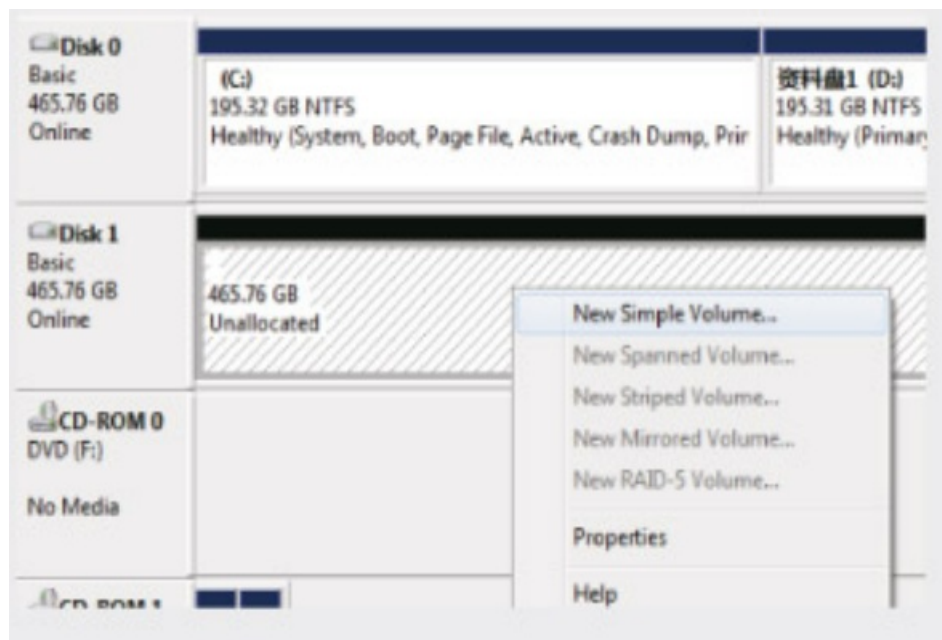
Disk 0
Basic
465.76 GB
Online

(C:)
195.32 GB NTFS
Healthy (System, Boot, Page File, Active, Crash Dump, Prir

资料盘1 (D:)
195.31 GB NTFS
Healthy (Primar

Disk 1
Basic
465.76 GB
Online

465.76 GB
Unallocated

New Simple Volume...
New Spanned Volume...
New Striped Volume...
New Mirrored Volume...
New RAID-5 Volume...
Properties
Help

CD-ROM 0
DVD (F:)

No Media

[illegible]